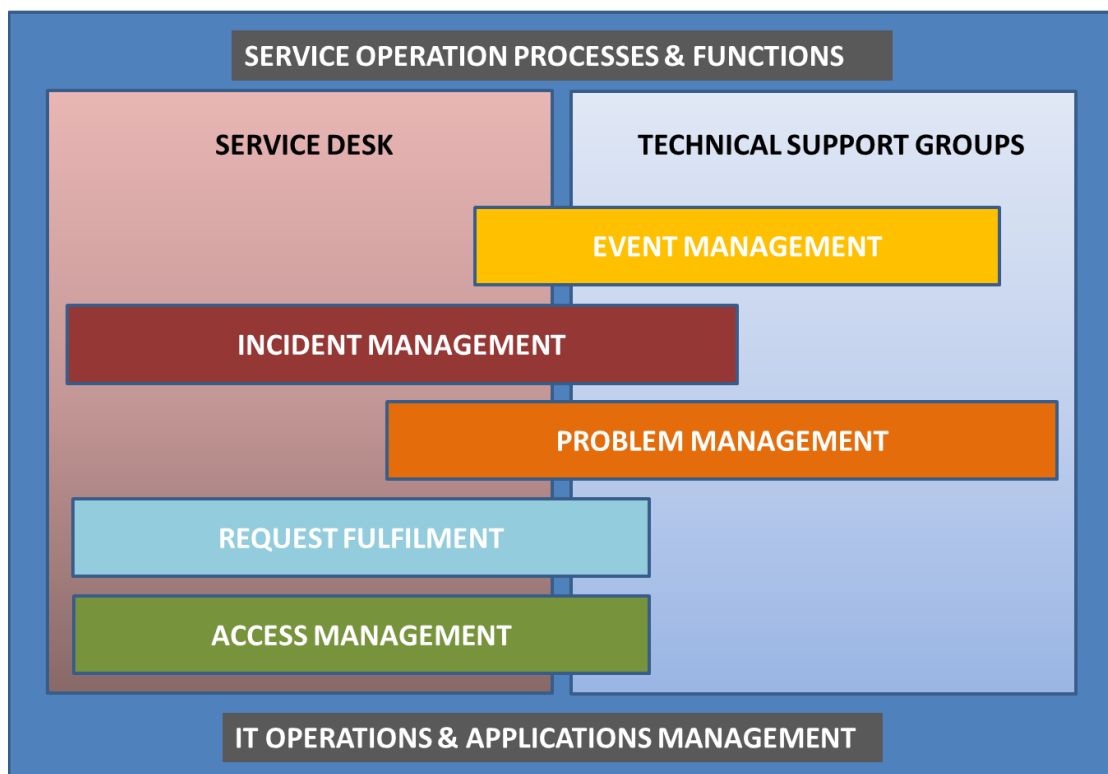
SERVICE OPERATION PROCESSES & FUNCTIONS

SERVICE DESK

TECHNICAL SUPPORT GROUPS

EVENT MANAGEMENT

INCIDENT MANAGEMENT

PROBLEM MANAGEMENT

REQUEST FULFILMENT

ACCESS MANAGEMENT

IT OPERATIONS & APPLICATIONS MANAGEMENT